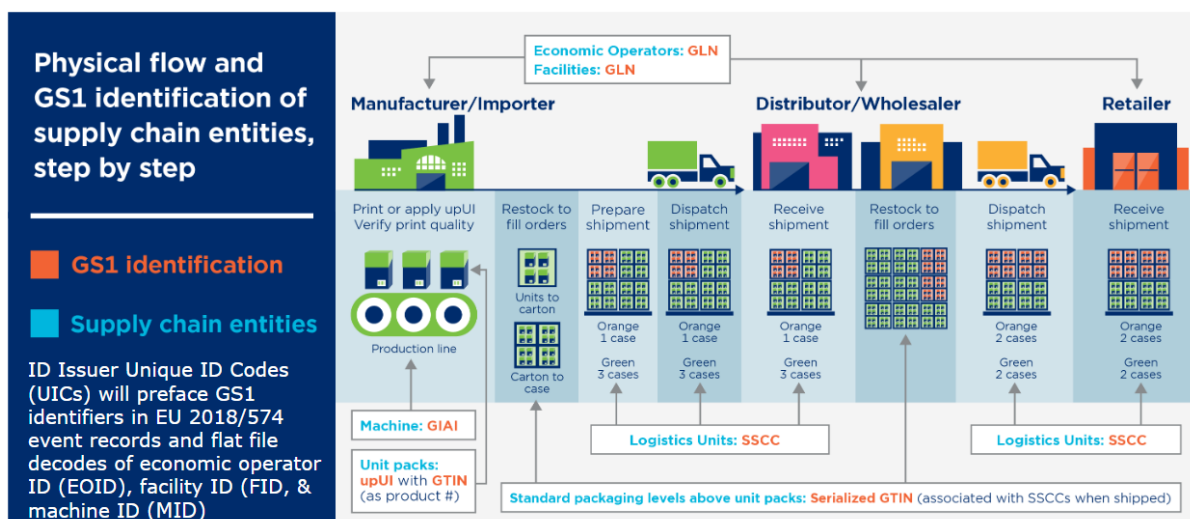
Physical flow and GS1 identification of supply chain entities, step by step

GS1 identification

Supply chain entities

ID Issuer Unique ID Codes (UICs) will preface GS1 identifiers in EU 2018/574 event records and flat file decodes of economic operator ID (EOID), facility ID (FID, & machine ID (MID)

Economic Operators: GLN
Facilities: GLN

Manufacturer/Importer

Distributor/Wholesaler

Retailer

Print or apply upUI
Verify print quality

Production line

Restock to fill orders

Units to carton

Carton to case

Prepare shipment

Orange 1 case

Green 3 cases

Dispatch shipment

Orange 1 case

Green 3 cases

Receive shipment

Orange 1 case

Green 3 cases

Restock to fill orders

Dispatch shipment

Orange 2 cases

Green 2 cases

Receive shipment

Orange 2 cases

Green 2 cases

Machine: GIAI

Unit packs: upUI with GTIN (as product #)

Logistics Units: SSCC

Logistics Units: SSCC

Standard packaging levels above unit packs: Serialized GTIN (associated with SSCCs when shipped)